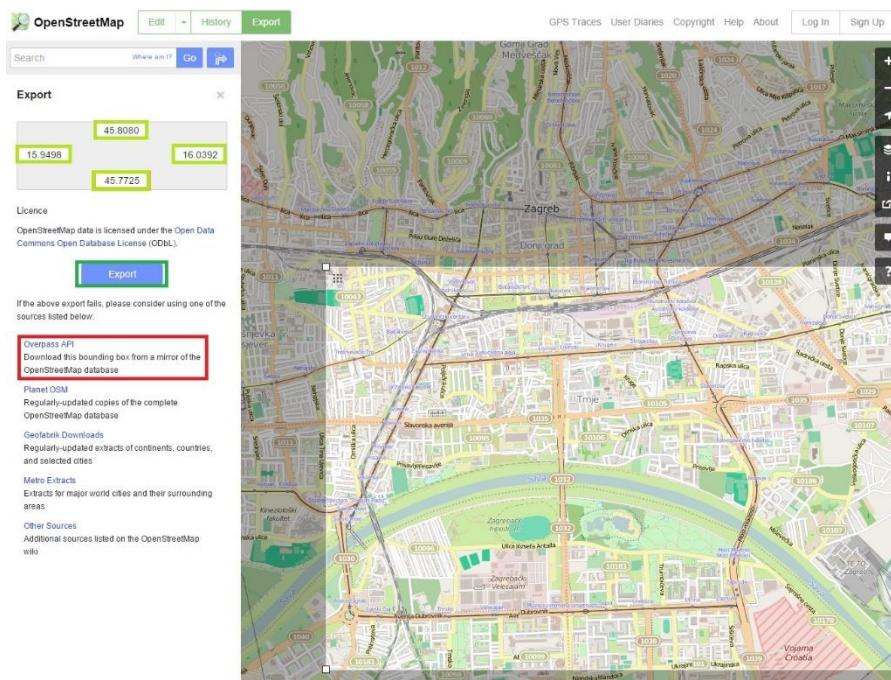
OpenStreetMap Edit History Export GPS Traces User Diaries Copyright Help About Log In Sign Up

Search Where am I? Go

Export

45.8080
15.9498
16.0392
45.7725

Licence

OpenStreetMap data is licensed under the Open Data Commons Open Database License (ODbL).

Export

If the above export fails, please consider using one of the sources listed below:

Overpass API
Download this bounding box from a mirror of the OpenStreetMap database

Planet OSM
Regularly-updated copies of the complete OpenStreetMap database

Geofabrik Downloads
Regularly-updated extracts of continents, countries, and selected cities

Metro Extracts
Extracts for major world cities and their surrounding areas

Other Sources
Additional sources listed on the OpenStreetMap wiki

Gornji Grad Medveščak
Zagreb
Donji grad
Trnje
Slavonska avenija
Sava
Zagrebački Velesajam
Ulica Hrvatske Bratske Zajednice
Avenija Dubrovnik
Vojarna Croatia
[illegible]